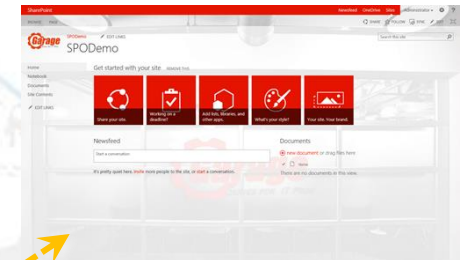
SharePoint
Newsfeed OneDrive Sites Administrator
BROWSE PAGE
SHARE FOLLOW SYNC EDIT
SPODemo EDIT LINKS
SPODemo
Search this site
Home
Notebook
Documents
Site Contents
EDIT LINKS
Get started with your site REMOVE THIS
Share your site.
Working on a deadline?
Add lists, libraries, and other apps.
What's your style?
Your site. Your brand.
Newsfeed
Start a conversation
It's pretty quiet here. Invite more people to the site, or start a conversation.
Documents
new document or drag files here
Name
There are no documents in this view.